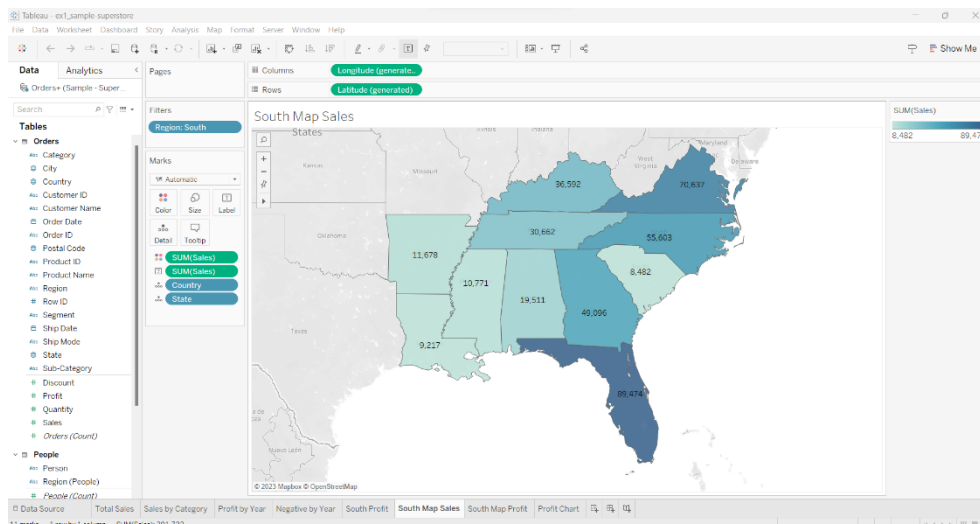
Tableau - ex1_sample-superstore

File Data Worksheet Dashboard Story Analysis Map Format Server Window Help

Show Me

Data Analytics

Orders+ (Sample - Super...

Search

Tables

Orders
Category
City
Country
Customer ID
Customer Name
Order Date
Order ID
Postal Code
Product ID
Product Name
Region
Row ID
Segment
Ship Date
Ship Mode
State
Sub-Category
Discount
Profit
Quantity
Sales
Orders (Count)

People
Person
Region (People)
People (Count)

Pages

Columns Longitude (generate..

Rows Latitude (generated)

Filters
Region: South

Marks
Automatic
Color Size Label
Detail Tooltip
SUM(Sales)
SUM(Sales)
Country
State

South Map Sales

States
Kansas
Missouri
Oklahoma
Texas
West Virginia
Maryland
Delaware

36,592
70,637
30,662
55,603
11,678
8,482
10,771
19,511
48,096
9,217
89,474

© 2023 Mapbox © OpenStreetMap

SUM(Sales)
8,482
89,47

Data Source | Total Sales | Sales by Category | Profit by Year | Negative by Year | South Profit | South Map Sales | South Map Profit | Profit Chart